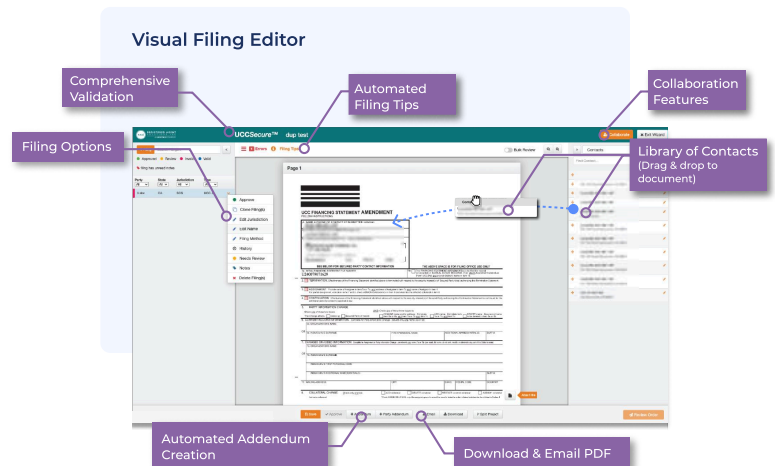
Visual Filing Editor

Comprehensive Validation

Automated Filing Tips

Collaboration Features

Filing Options

Library of Contacts (Drag & drop to document)

UCCSecure™ dup test

Errors Filing Tips

Collaborate Exit Wizard

Bulk Review

Contacts

Approved Review Pending Valid

Party State Jurisdiction Type

Approve
Close Filing(s)
Edit Jurisdiction
List Name
Filing Method
History
Needs Review
Notes
Delete Filing(s)

Page 1

UCC FINANCING STATEMENT AMENDMENT

Automated Addendum Creation

Download & Email PDF

Download

Review Order